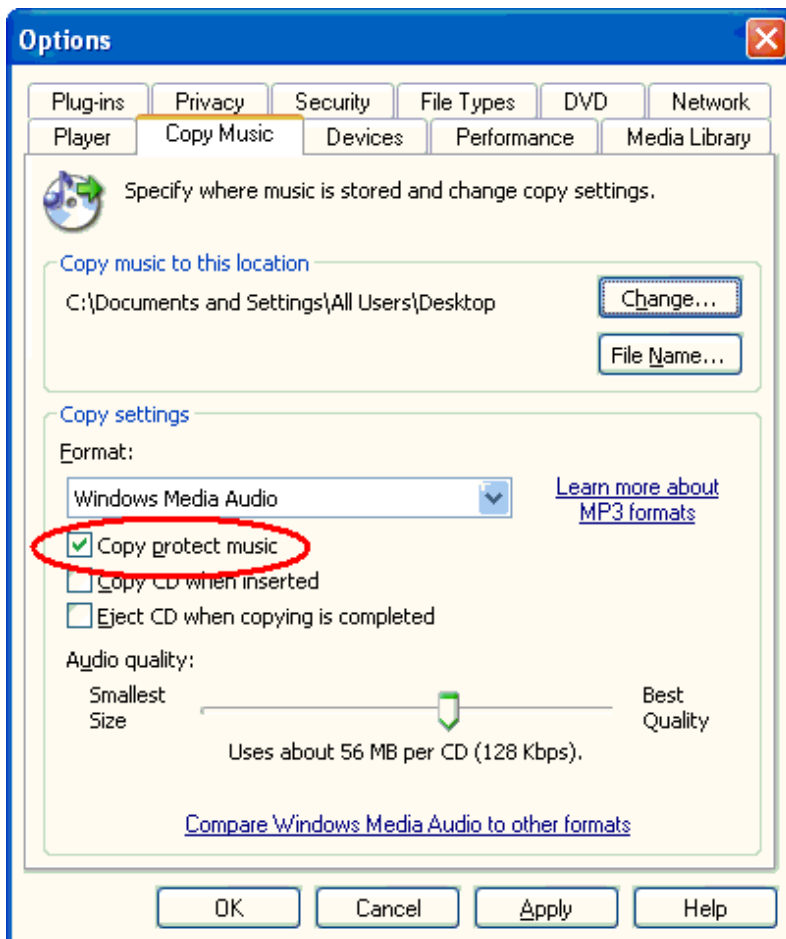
Options

Plug-ins
Privacy
Security
File Types
DVD
Network
Player
Copy Music
Devices
Performance
Media Library

Specify where music is stored and change copy settings.

Copy music to this location

C:\Documents and Settings\All Users\Desktop

Change...

File Name...

Copy settings

Format:

Windows Media Audio

Learn more about MP3 formats

Copy protect music

Copy CD when inserted

Eject CD when copying is completed

Audio quality:

Smallest Size

Best Quality

Uses about 56 MB per CD (128 Kbps).

Compare Windows Media Audio to other formats

OK
Cancel
Apply
Help